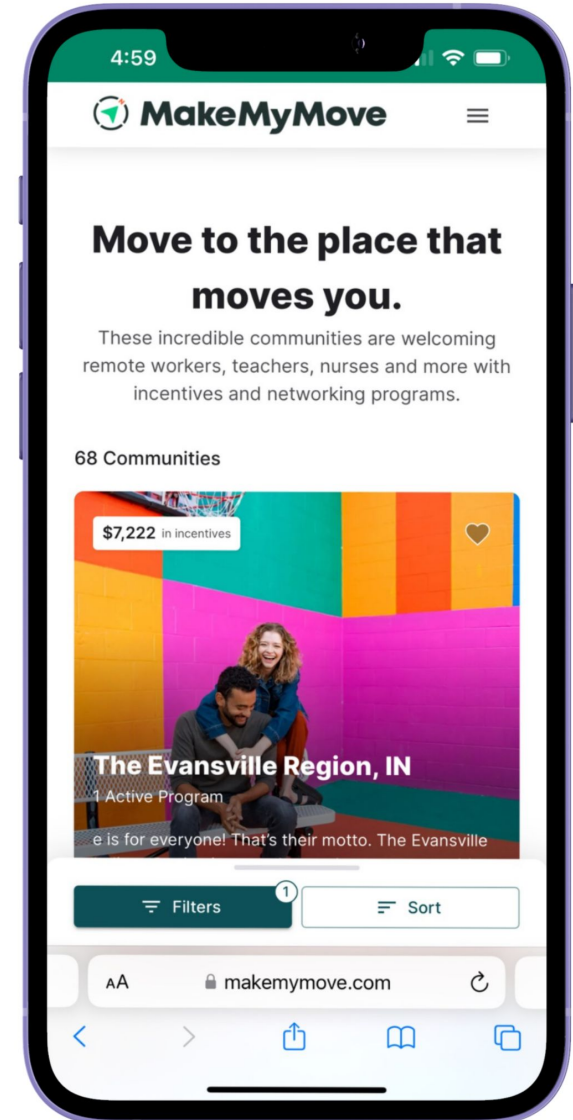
4:59

MakeMyMove

Move to the place that moves you.

These incredible communities are welcoming remote workers, teachers, nurses and more with incentives and networking programs.

68 Communities

$7,222 in incentives

The Evansville Region, IN

1 Active Program

e is for everyone! That's their motto. The Evansville

Filters 1

Sort

AA makemymove.com